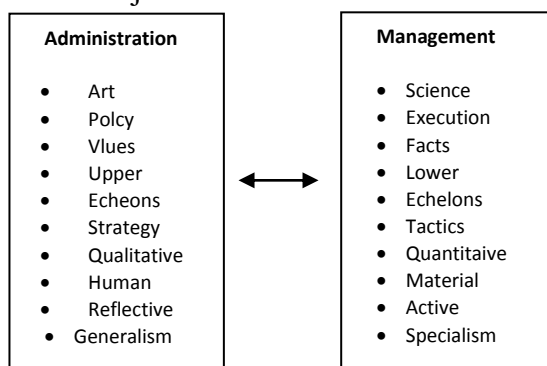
Administration

- Art
- Polcy
- Vlues
- Upper
- Echeons
- Strategy
- Qualitative
- Human
- Reflective
- Generalism

Management

- Science
- Execution
- Facts
- Lower
- Echelons
- Tactics
- Quantitaive
- Material
- Active
- Specialism